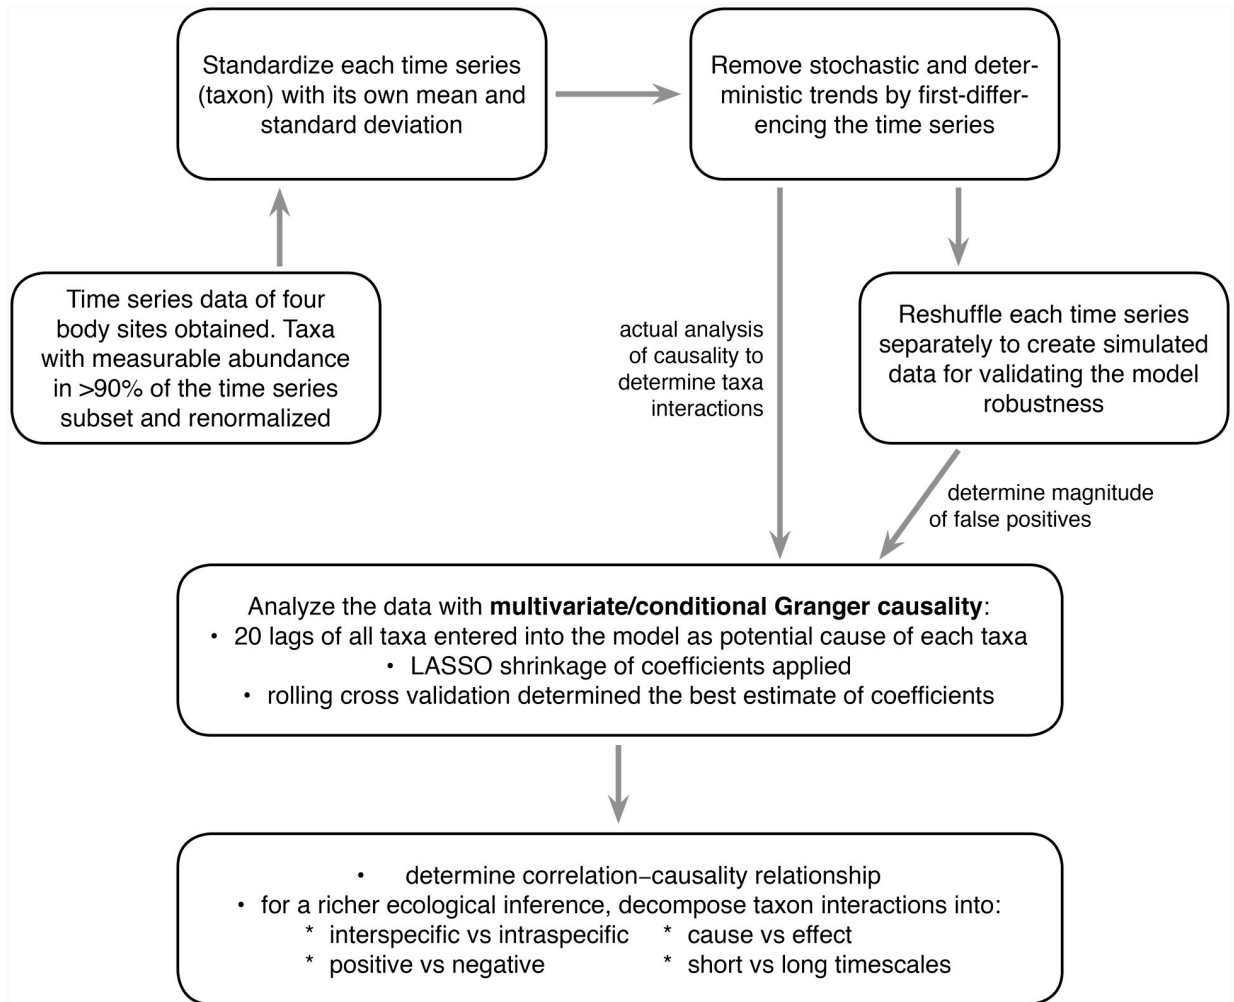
Time series data of four body sites obtained. Taxa with measurable abundance in >90% of the time series subset and renormalized

Standardize each time series (taxon) with its own mean and standard deviation

Remove stochastic and deterministic trends by first-differencing the time series

actual analysis of causality to determine taxa interactions

Reshuffle each time series separately to create simulated data for validating the model robustness

determine magnitude of false positives

Analyze the data with **multivariate/conditional Granger causality**:
• 20 lags of all taxa entered into the model as potential cause of each taxa
• LASSO shrinkage of coefficients applied
• rolling cross validation determined the best estimate of coefficients

• determine correlation–causality relationship
• for a richer ecological inference, decompose taxon interactions into:
* interspecific vs intraspecific * cause vs effect
* positive vs negative * short vs long timescales